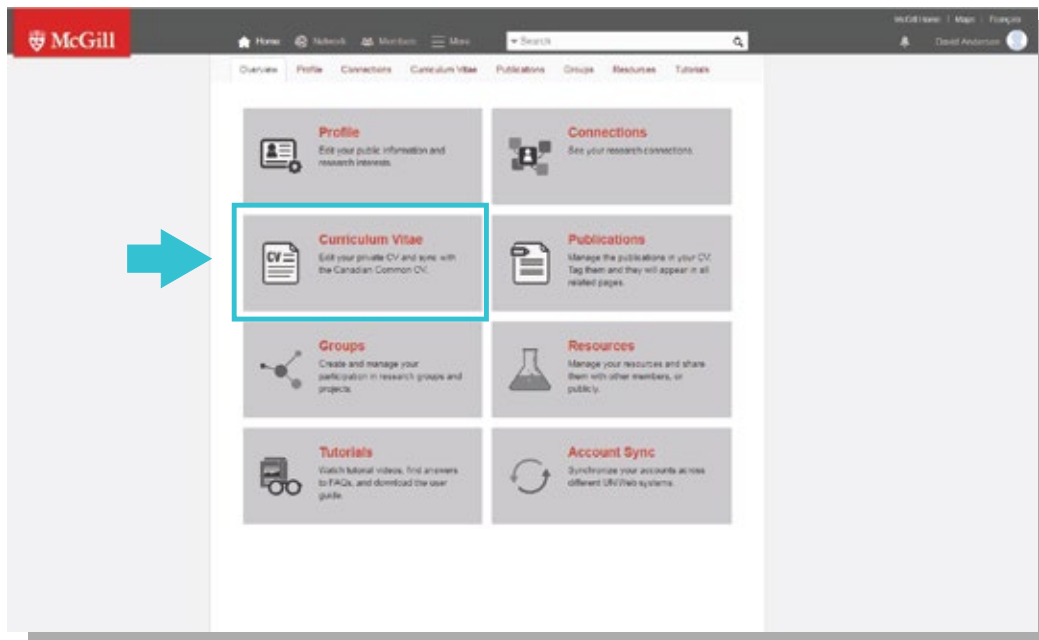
McGill

Home Network Members More

Search

McGill Home | Maps | Français

David Anderson

Overview Profile Connections Curriculum Vitae Publications Groups Resources Tutorials

Profile
Edit your public information and research interests.

Connections
See your research connections.

CV

Curriculum Vitae
Edit your private CV and sync with the Canadian Common CV.

Publications
Manage the publications in your CV. Tag them and they will appear in all related pages.

Groups
Create and manage your participation in research groups and projects.

Resources
Manage your resources and share them with other members, or publicly.

Tutorials
Watch tutorial videos, find answers to FAQs, and download the user guide.

Account Sync
Synchronize your accounts across different UNIWeb systems.